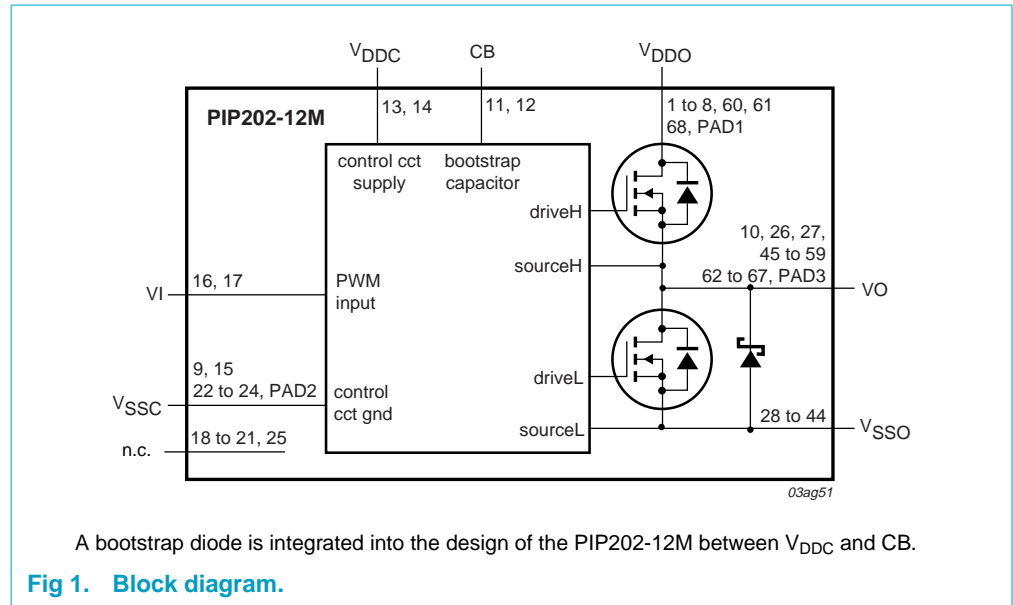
$V_{DDC}$

CB

$V_{DDO}$

PIP202-12M

13, 14

11, 12

1 to 8, 60, 61
68, PAD1

control cct supply

bootstrap capacitor

driveH

10, 26, 27,
45 to 59
62 to 67, PAD3

sourceH

VI

16, 17

PWM input

VO

9, 15
22 to 24, PAD2

driveL

$V_{SSC}$

control cct gnd

n.c.

18 to 21, 25

sourceL

28 to 44

$V_{SSO}$

03ag51

A bootstrap diode is integrated into the design of the PIP202-12M between $V_{DDC}$ and CB.

Fig 1. Block diagram.